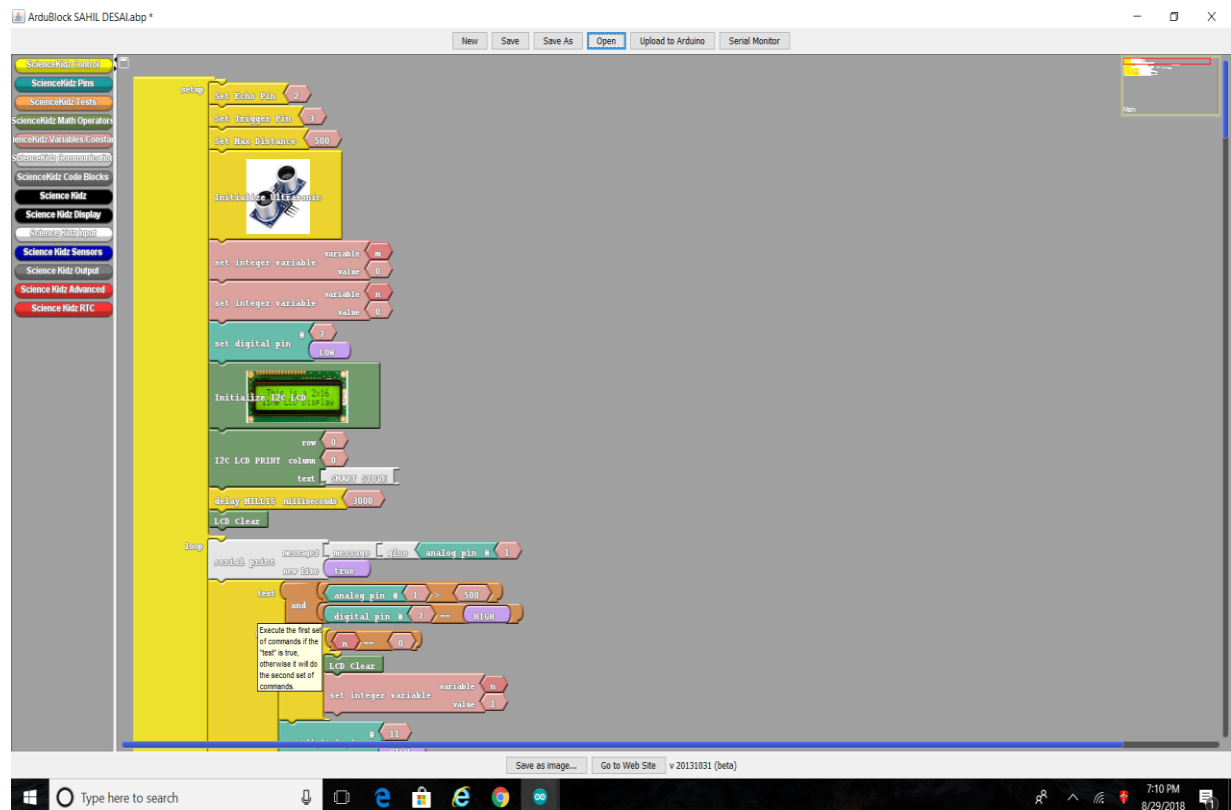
ArduBlock SAHIL DESAI.abp *

New | Save | Save As | Open | Upload to Arduino | Serial Monitor

ScienceKidz Control
ScienceKidz Pins
ScienceKidz Tests
ScienceKidz Math Operators
ScienceKidz Variables/Consta
ScienceKidz Communication
ScienceKidz Code Blocks
Science Kidz
Science Kidz Display
Science Kidz Input
Science Kidz Sensors
Science Kidz Output
Science Kidz Advanced
Science Kidz RTC

setup
Set Echo Pin 2
Set Trigger Pin 3
Set Max Distance 500
Initialize Ultrasonic
set integer variable variable m value 0
set integer variable variable n value 0
set digital pin # 7 LOW
Initialize I2C LCD
I2C LCD PRINT row 0 column 0 text SMART STOVE
delay MILLIS milliseconds 3000
LCD Clear
loop
serial print message message glue analog pin # 1 new line true
test and analog pin # 1 > 500
digital pin # 7 == HIGH
Execute the first set of commands if the "test" is true, otherwise it will do the second set of commands.
n == 0
LCD Clear
set integer variable variable n value 1
# 11

Main

Save as image... | Go to Web Site | v 20131031 (beta)

Type here to search
7:10 PM
8/29/2018